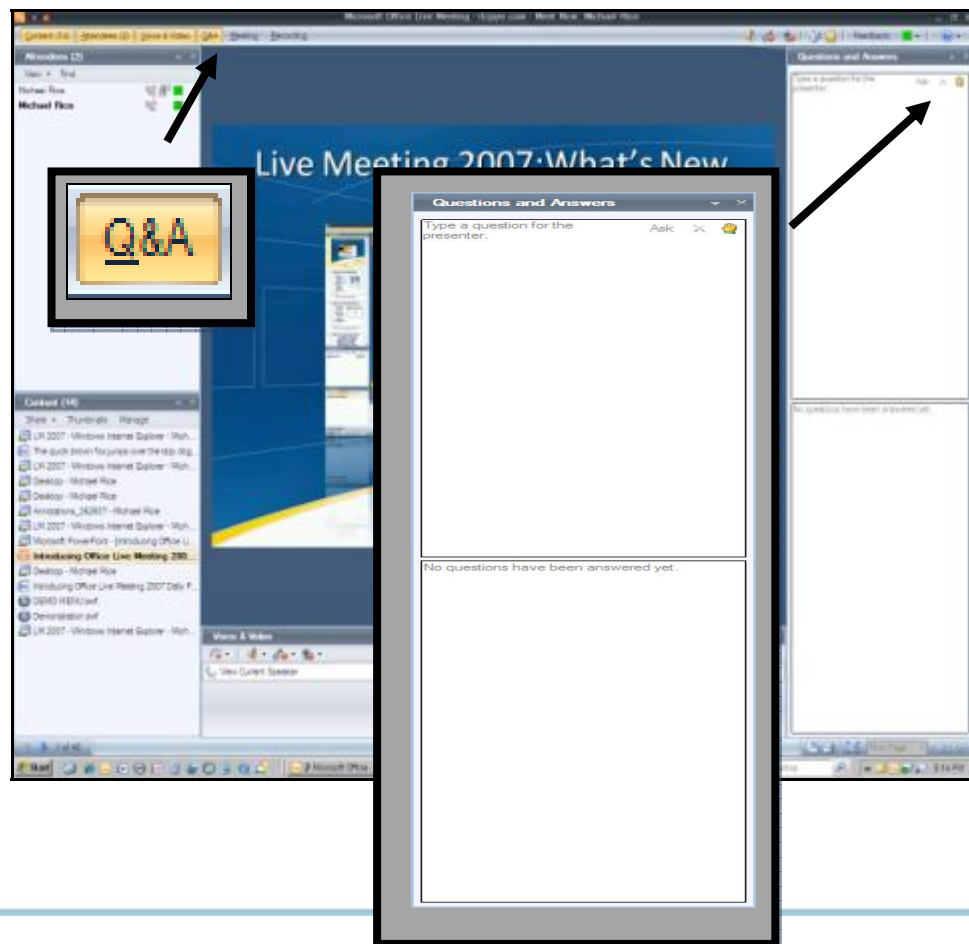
Microsoft Office Live Meeting - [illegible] - Meet Now Michael Rice

Content (14) Attendees (2) Voice & Video Q&A Meeting Recording

Feedback

Attendees (2)

View Find

Michael Rice

Michael Rice

Q&A

Live Meeting 2007:What's New

Questions and Answers

Type a question for the presenter.

Ask

No questions have been answered yet.

Questions and Answers

Type a question for the presenter.

Ask

No questions have been answered yet.

Content (14)

Share Thumbnails Manage

LM 2007 - Windows Internet Explorer - Mich...

The quick brown fox jumps over the lazy dog...

LM 2007 - Windows Internet Explorer - Mich...

Desktop - Michael Rice

Desktop - Michael Rice

Annotations_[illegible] - Michael Rice

LM 2007 - Windows Internet Explorer - Mich...

Microsoft PowerPoint - [Introducing Office Li...

Introducing Office Live Meeting 200...

Desktop - Michael Rice

Introducing Office Live Meeting 2007 Daily P...

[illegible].swf

Demonstration.swf

LM 2007 - Windows Internet Explorer - Mich...

Voice & Video

View Current Speaker

Start

Microsoft Office